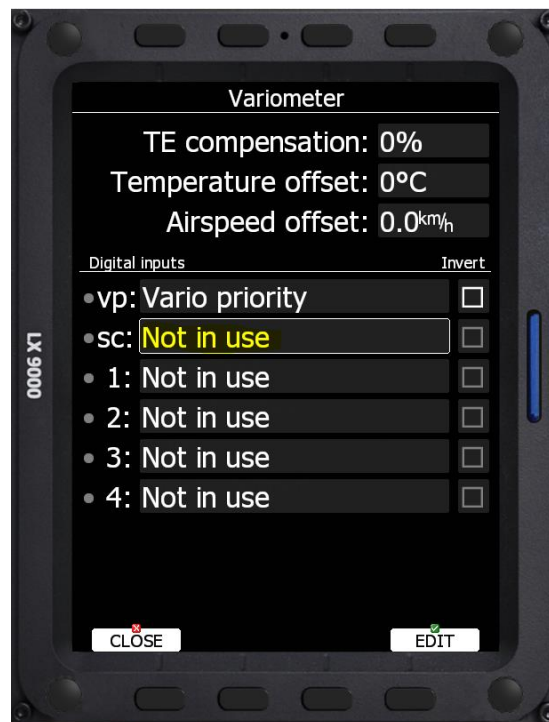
Variometer

TE compensation: 0%

Temperature offset: 0°C

Airspeed offset: 0.0km/h

Digital inputs

Invert

vp: Vario priority

sc: Not in use

1: Not in use

2: Not in use

3: Not in use

4: Not in use

LX 9000

CLOSE

EDIT